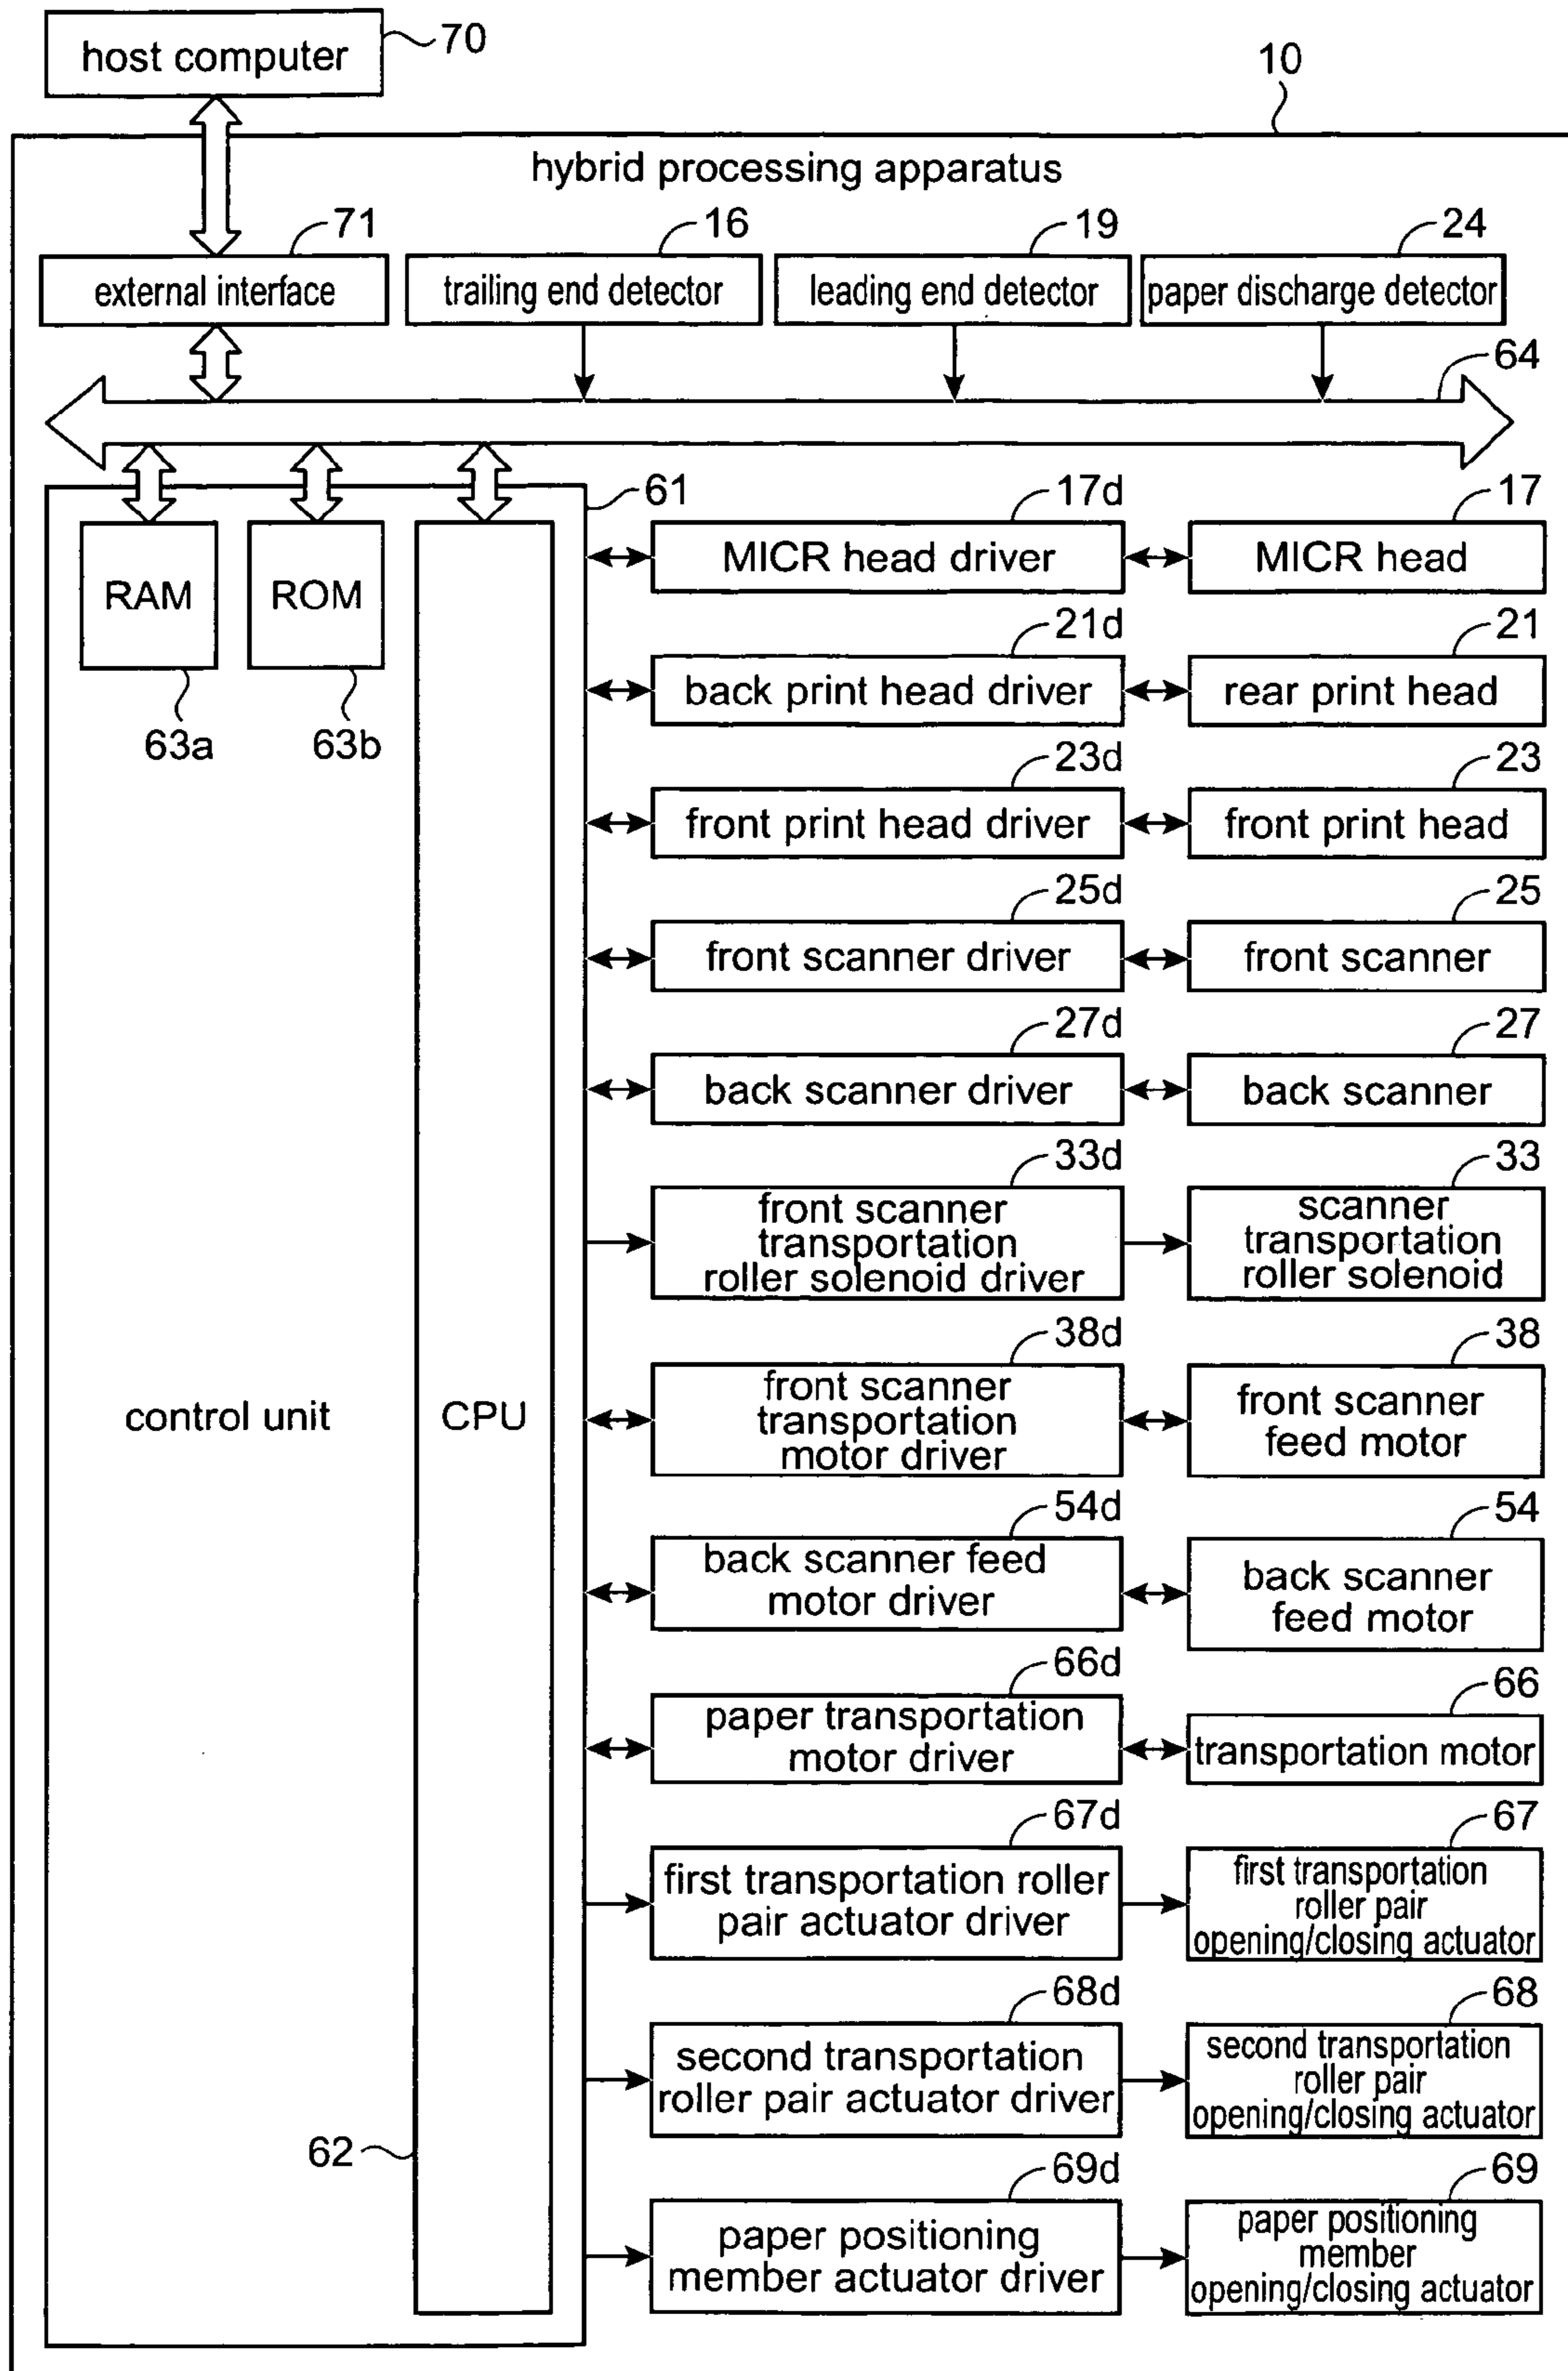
host computer 70

10

hybrid processing apparatus

71 external interface

16 trailing end detector

19 leading end detector

24 paper discharge detector

64

61

RAM

ROM

63a

63b

control unit

CPU

62

17d MICR head driver

17 MICR head

21d back print head driver

21 rear print head

23d front print head driver

23 front print head

25d front scanner driver

25 front scanner

27d back scanner driver

27 back scanner

33d front scanner transportation roller solenoid driver

33 scanner transportation roller solenoid

38d front scanner transportation motor driver

38 front scanner feed motor

54d back scanner feed motor driver

54 back scanner feed motor

66d paper transportation motor driver

66 transportation motor

67d first transportation roller pair actuator driver

67 first transportation roller pair opening/closing actuator

68d second transportation roller pair actuator driver

68 second transportation roller pair opening/closing actuator

69d paper positioning member actuator driver

69 paper positioning member opening/closing actuator